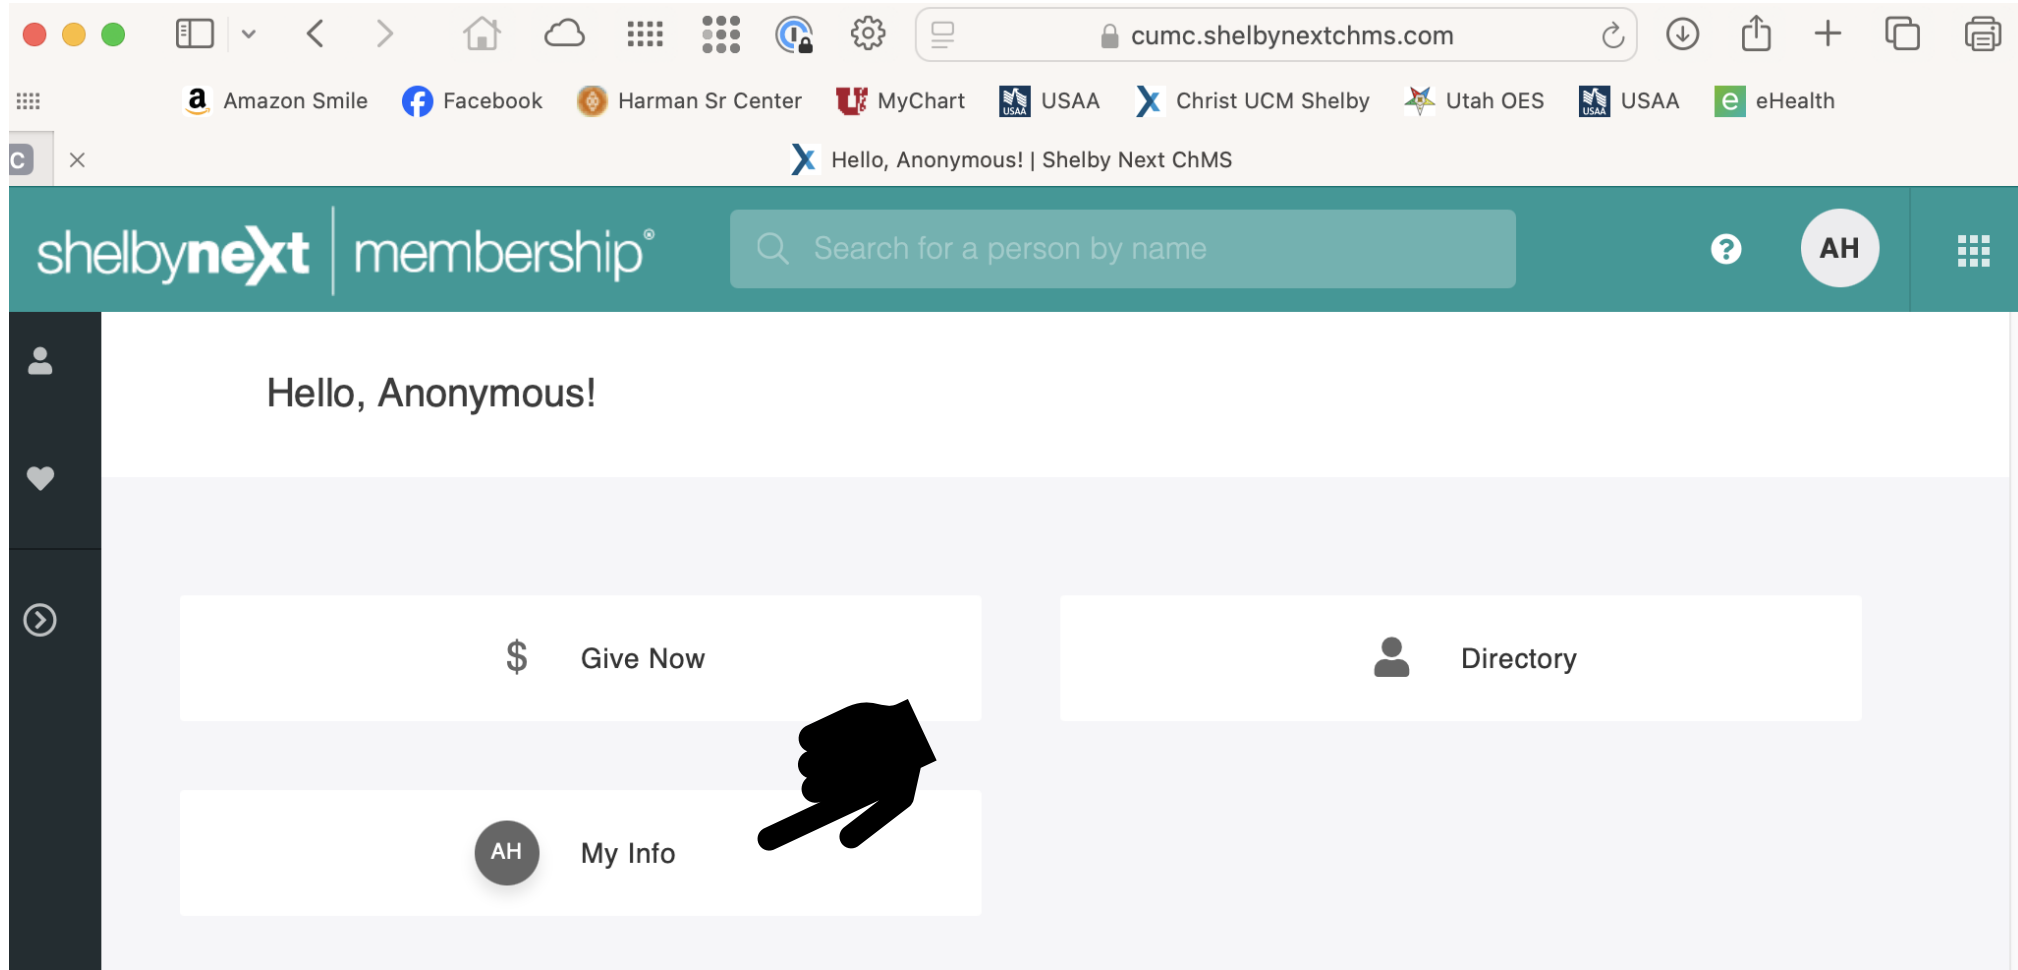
cumc.shelbynextchms.com

Amazon Smile Facebook Harman Sr Center MyChart USAA Christ UCM Shelby Utah OES USAA eHealth

C ×

Hello, Anonymous! | Shelby Next ChMS

shelbynext | membership®

Search for a person by name

?

AH

Hello, Anonymous!

$ Give Now

Directory

AH My Info